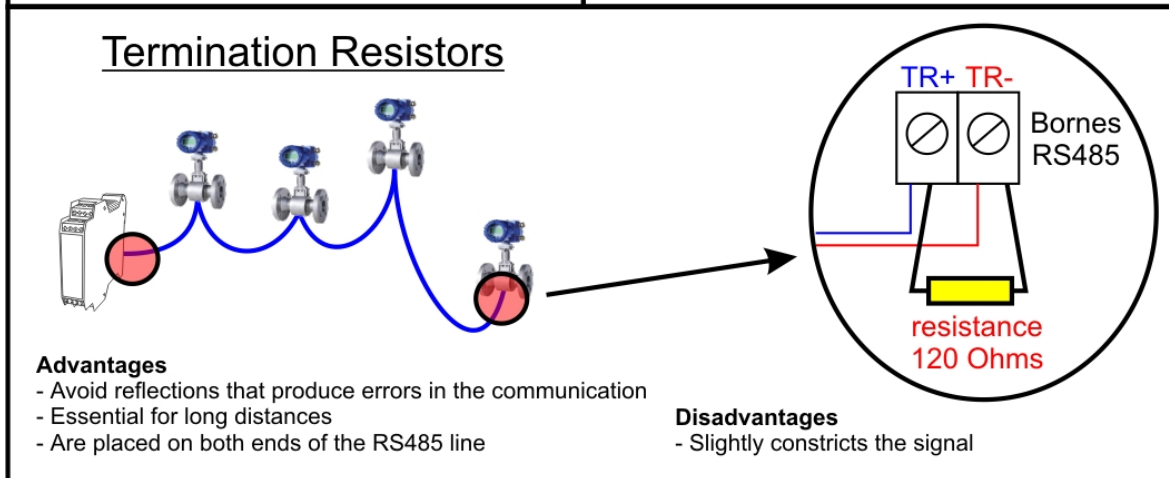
Termination Resistors

TR+ TR-

Bornes RS485

resistance 120 Ohms

**Advantages**
- Avoid reflections that produce errors in the communication
- Essential for long distances
- Are placed on both ends of the RS485 line

**Disadvantages**
- Slightly constricts the signal